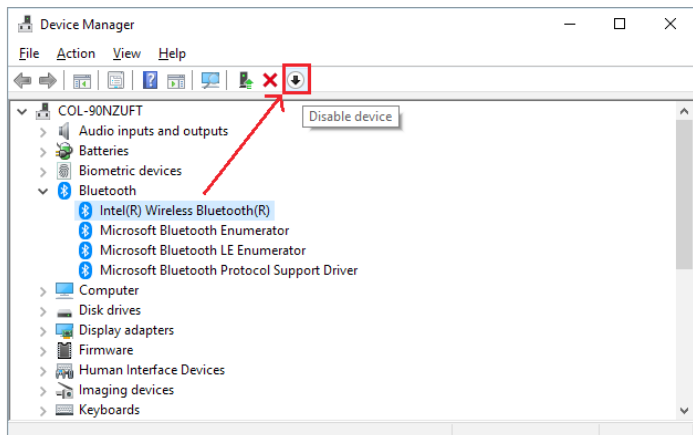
Device Manager

File Action View Help

Disable device

COL-90NZUFT
Audio inputs and outputs
Batteries
Biometric devices
Bluetooth
Intel(R) Wireless Bluetooth(R)
Microsoft Bluetooth Enumerator
Microsoft Bluetooth LE Enumerator
Microsoft Bluetooth Protocol Support Driver
Computer
Disk drives
Display adapters
Firmware
Human Interface Devices
Imaging devices
Keyboards